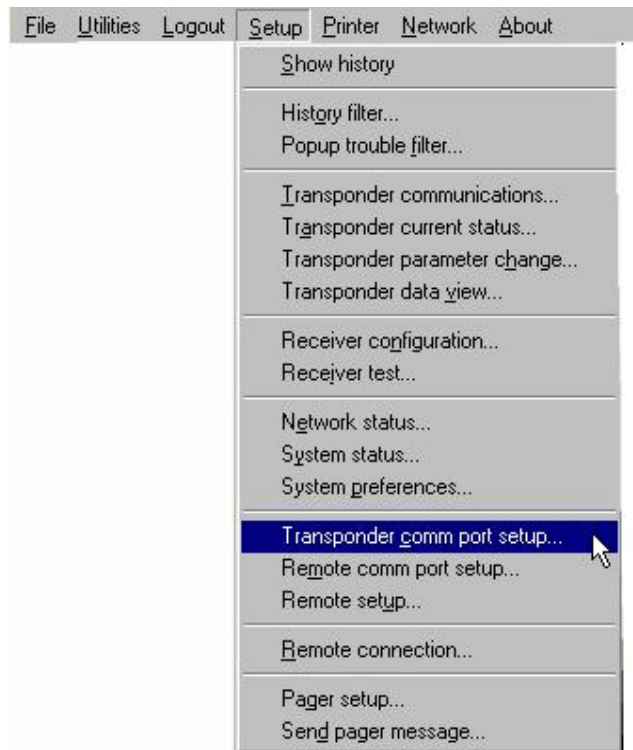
File Utilities Logout Setup Printer Network About

Show history

History filter...
Popup trouble filter...

Transponder communications...
Transponder current status...
Transponder parameter change...
Transponder data view...

Receiver configuration...
Receiver test...

Network status...
System status...
System preferences...

Transponder comm port setup...
Remote comm port setup...
Remote setup...

Remote connection...

Pager setup...
Send pager message...